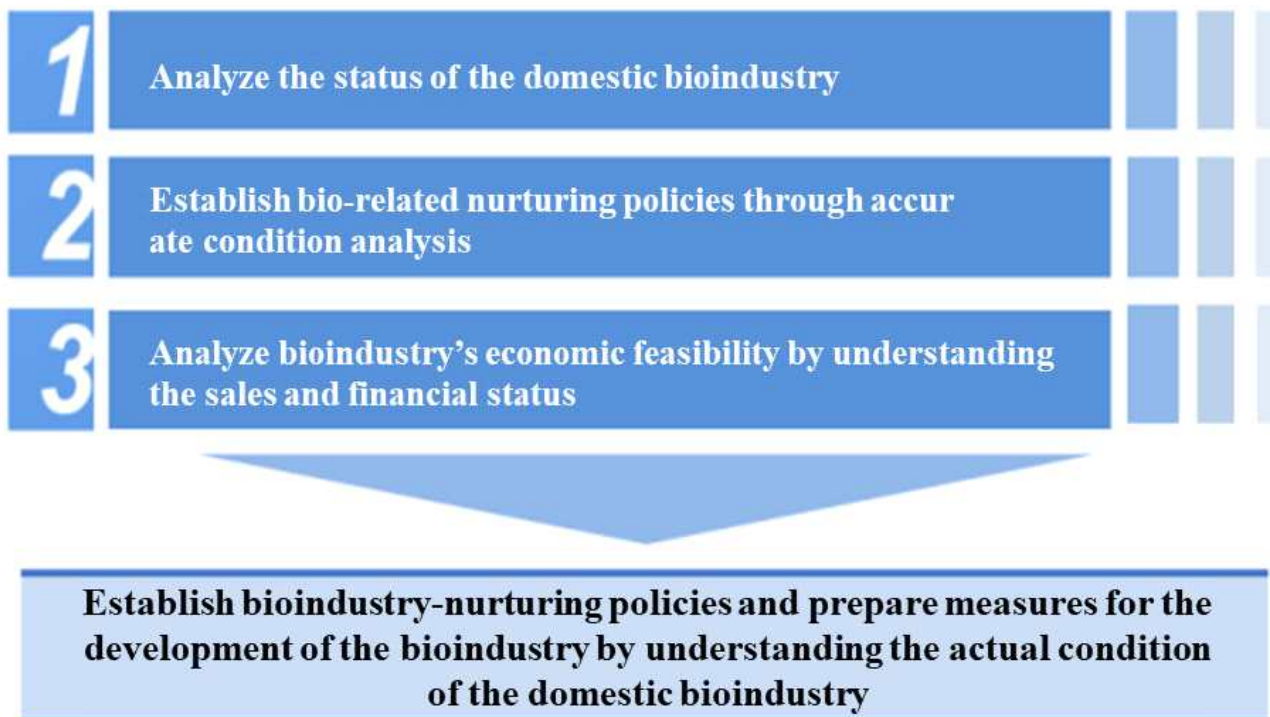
1

Analyze the status of the domestic bioindustry

2

Establish bio-related nurturing policies through accur ate condition analysis

3

Analyze bioindustry's economic feasibility by understanding the sales and financial status

Establish bioindustry-nurturing policies and prepare measures for the development of the bioindustry by understanding the actual condition of the domestic bioindustry